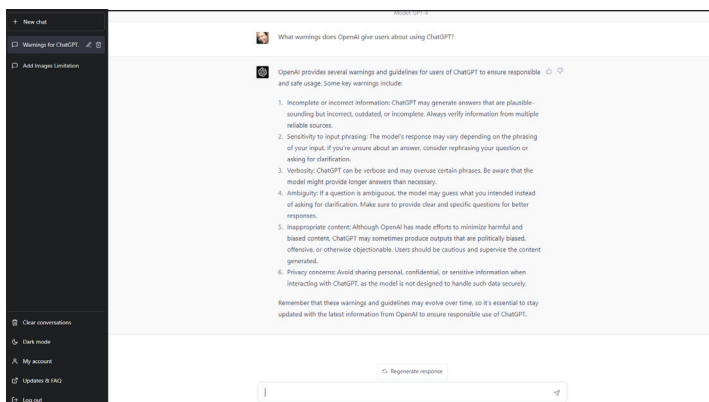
+ New chat

Warnings for ChatGPT.

Add Images Limitation

Clear conversations

Dark mode

My account

Updates & FAQ

Log out

Model: GPT-4

What warnings does OpenAI give users about using ChatGPT?

OpenAI provides several warnings and guidelines for users of ChatGPT to ensure responsible and safe usage. Some key warnings include:

1. Incomplete or incorrect information: ChatGPT may generate answers that are plausible-sounding but incorrect, outdated, or incomplete. Always verify information from multiple reliable sources.
2. Sensitivity to input phrasing: The model's response may vary depending on the phrasing of your input. If you're unsure about an answer, consider rephrasing your question or asking for clarification.
3. Verbosity: ChatGPT can be verbose and may overuse certain phrases. Be aware that the model might provide longer answers than necessary.
4. Ambiguity: If a question is ambiguous, the model may guess what you intended instead of asking for clarification. Make sure to provide clear and specific questions for better responses.
5. Inappropriate content: Although OpenAI has made efforts to minimize harmful and biased content, ChatGPT may sometimes produce outputs that are politically biased, offensive, or otherwise objectionable. Users should be cautious and supervise the content generated.
6. Privacy concerns: Avoid sharing personal, confidential, or sensitive information when interacting with ChatGPT, as the model is not designed to handle such data securely.

Remember that these warnings and guidelines may evolve over time, so it's essential to stay updated with the latest information from OpenAI to ensure responsible use of ChatGPT.

Regenerate response